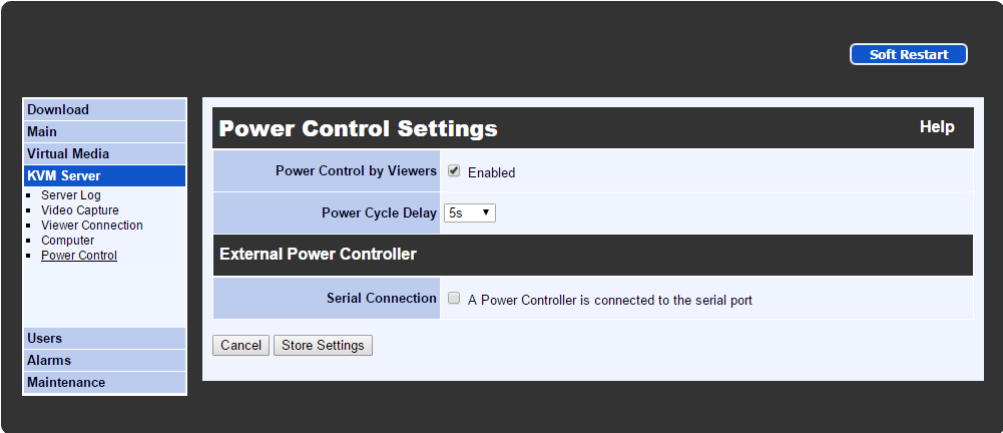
Soft Restart

Download
Main
Virtual Media
KVM Server
- Server Log
- Video Capture
- Viewer Connection
- Computer
- Power Control

Users
Alarms
Maintenance

Power Control Settings

Help

| | |
|---|---|
| Power Control by Viewers | Enabled |
| Power Cycle Delay | 5s |

External Power Controller

| | |
|---|---|
| Serial Connection | A Power Controller is connected to the serial port |

Cancel Store Settings